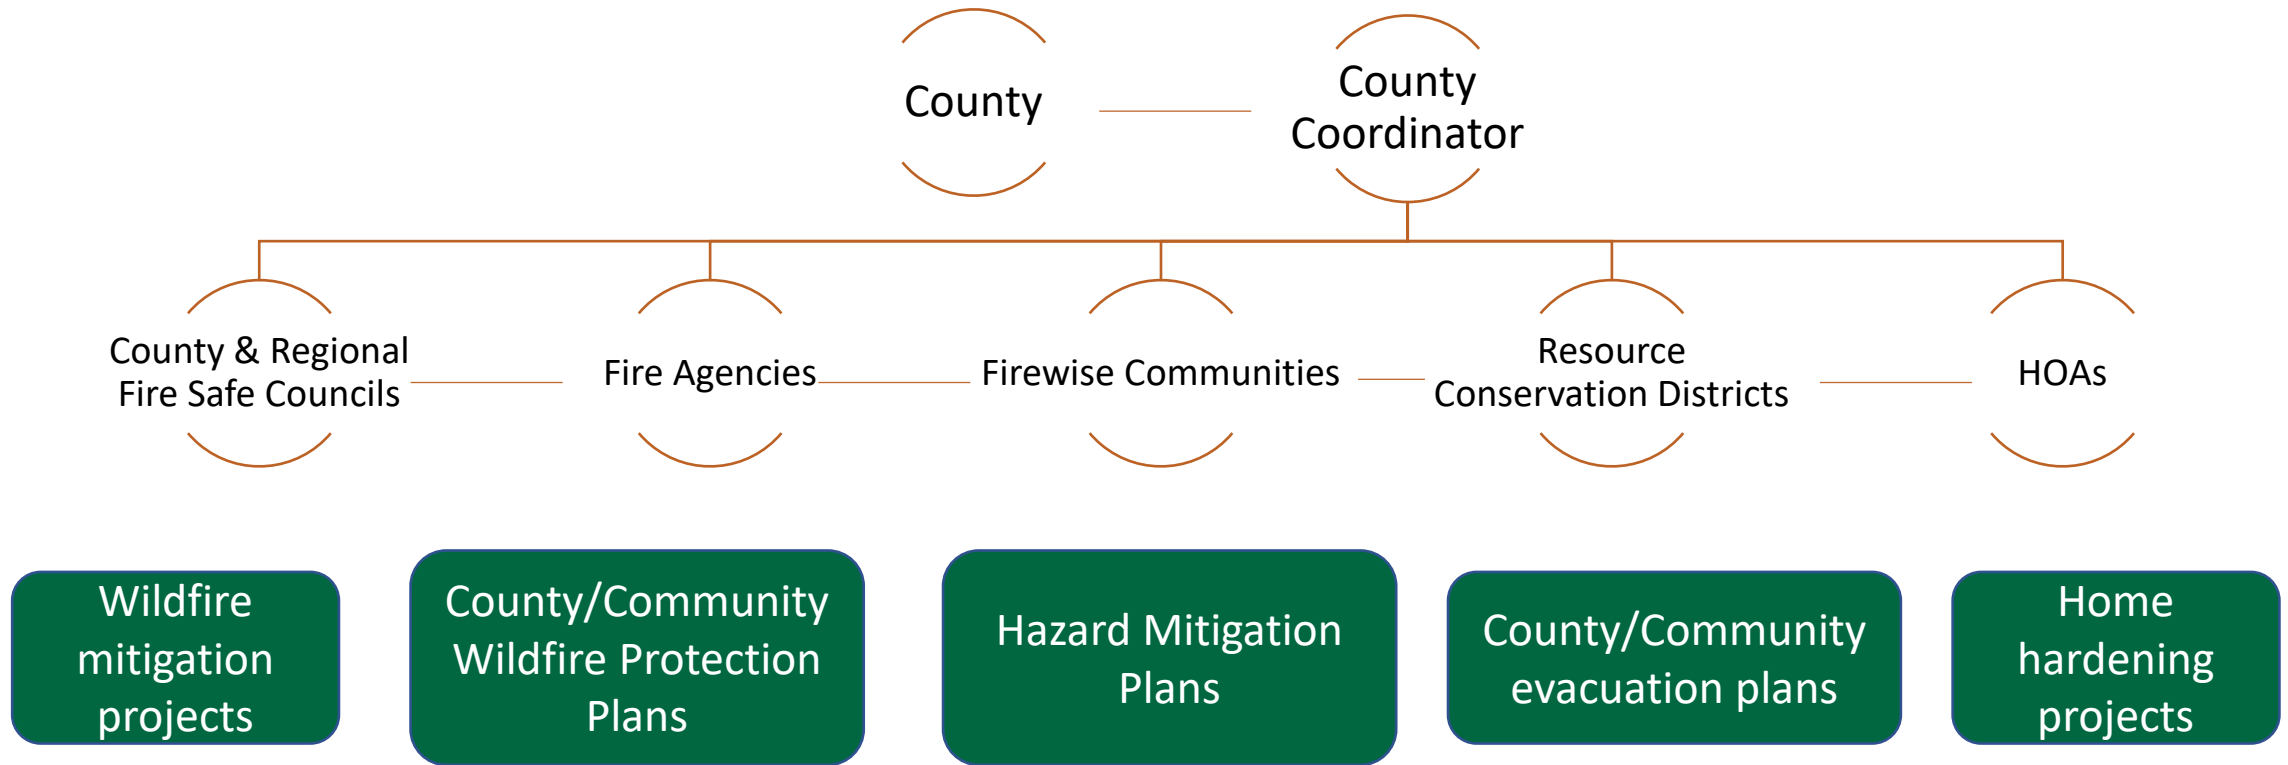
County

County Coordinator

County & Regional Fire Safe Councils

Fire Agencies

Firewise Communities

Resource Conservation Districts

HOAs

Wildfire mitigation projects

County/Community Wildfire Protection Plans

Hazard Mitigation Plans

County/Community evacuation plans

Home hardening projects